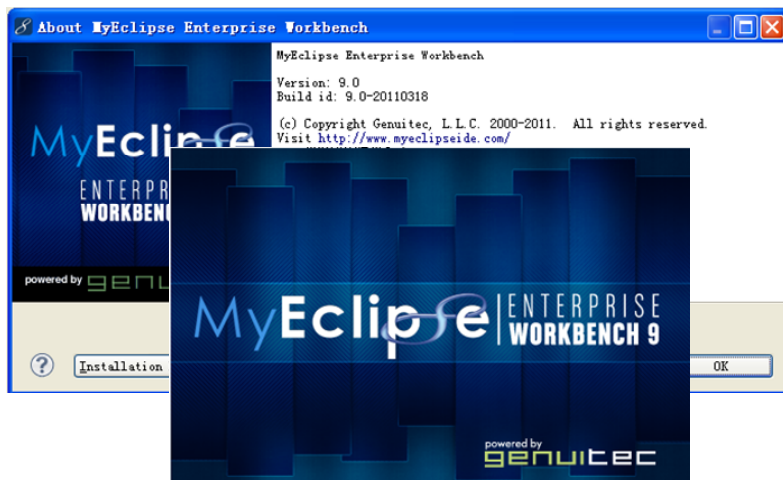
About MyEclipse Enterprise Workbench

MyEclipse Enterprise Workbench

Version: 9.0
Build id: 9.0-20110318

(c) Copyright Genuitec, L.L.C. 2000-2011. All rights reserved.
Visit http://www.myeclipseide.com/

MyEclipse ENTERPRISE WORKBENCH

powered by genu

?

Installation

OK

MyEclipse ENTERPRISE WORKBENCH 9

powered by genuitec